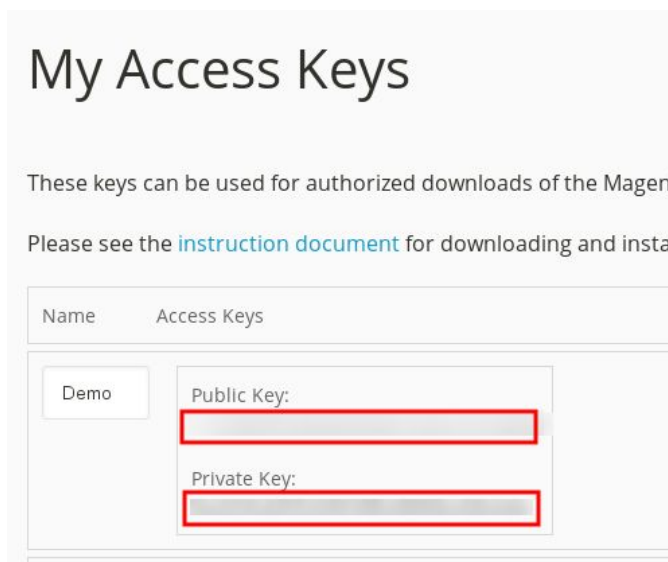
My Access Keys

These keys can be used for authorized downloads of the Magen

Please see the instruction document for downloading and insta

| Name | Access Keys |
|---|---|
| Demo | Public Key: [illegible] Private Key: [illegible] |